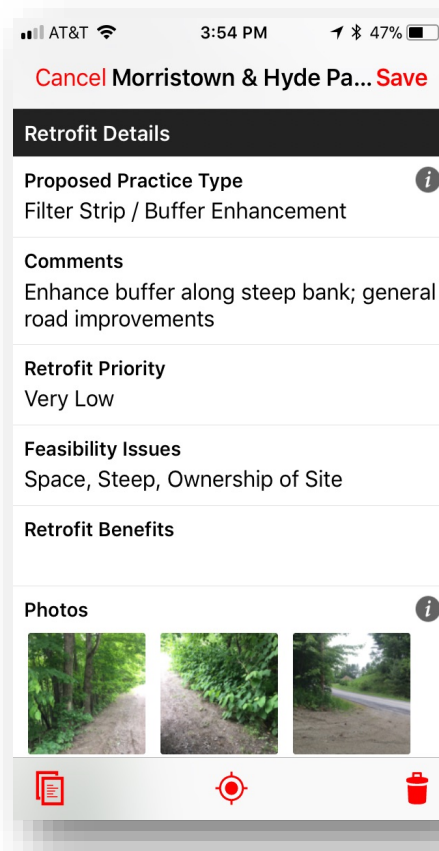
AT&T 3:54 PM 47%

Cancel Morristown & Hyde Pa... Save

Retrofit Details

Proposed Practice Type
Filter Strip / Buffer Enhancement

Comments
Enhance buffer along steep bank; general road improvements

Retrofit Priority
Very Low

Feasibility Issues
Space, Steep, Ownership of Site

Retrofit Benefits

Photos